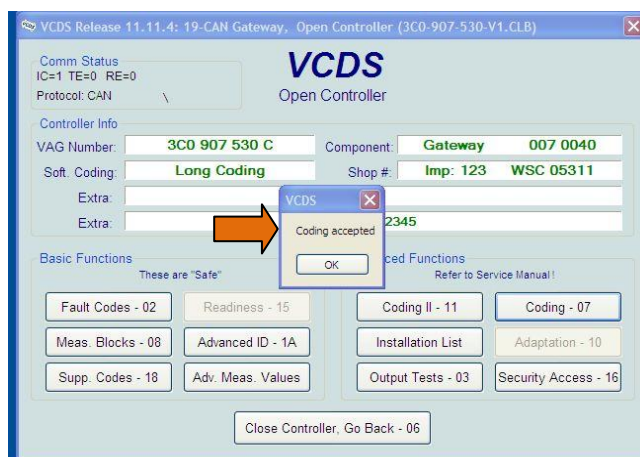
VCDS Release 11.11.4: 19-CAN Gateway, Open Controller (3C0-907-530-V1.CLB)

Comm Status
IC=1 TE=0 RE=0
Protocol: CAN \

VCDS
Open Controller

Controller Info
VAG Number: 3C0 907 530 C
Component: Gateway 007 0040
Soft. Coding: Long Coding
Shop #: Imp: 123 WSC 05311
Extra:
Extra: 2345

VCDS
Coding accepted
OK

Basic Functions
These are "Safe"
Fault Codes - 02
Readiness - 15
Meas. Blocks - 08
Advanced ID - 1A
Supp. Codes - 18
Adv. Meas. Values

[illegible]ced Functions
Refer to Service Manual !
Coding II - 11
Coding - 07
Installation List
Adaptation - 10
Output Tests - 03
Security Access - 16

Close Controller, Go Back - 06